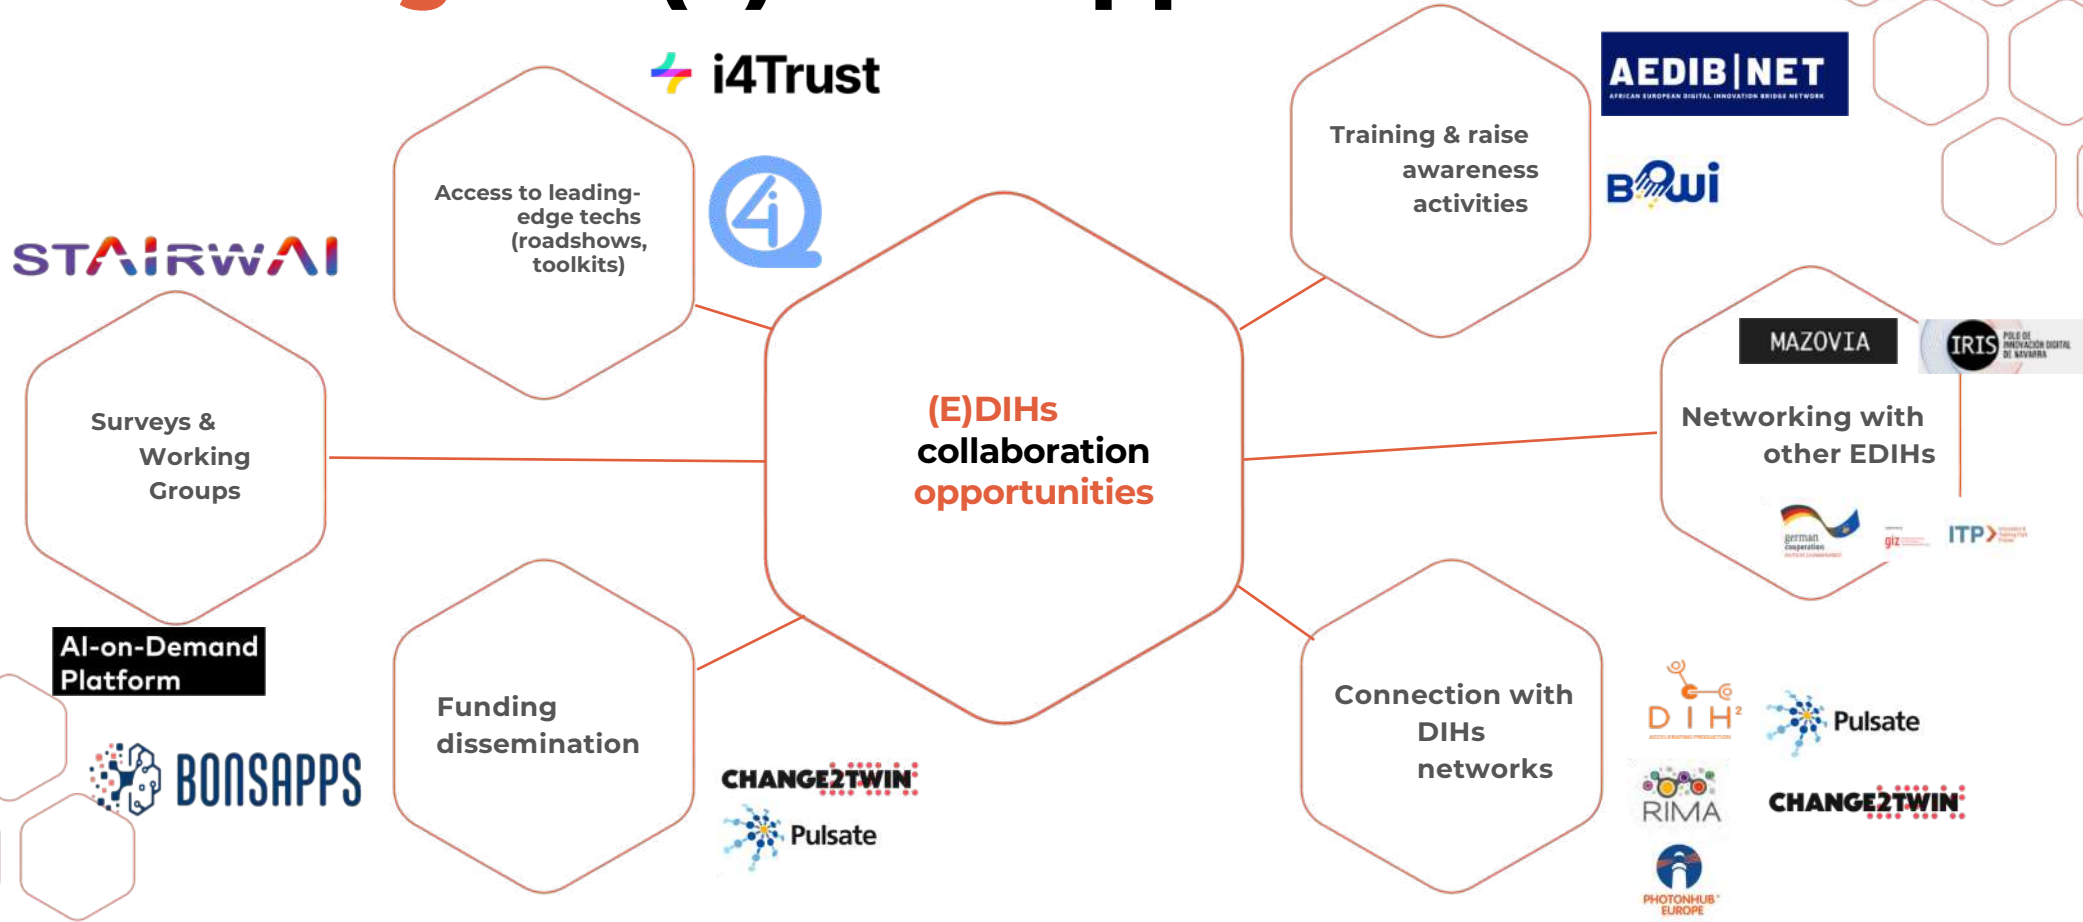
i4Trust

Access to leading-edge techs (roadshows, toolkits)

Training & raise awareness activities

AEDIB|NET
AFRICAN EUROPEAN DIGITAL INNOVATION BRIDGE NETWORK

BOwi

STAIRWAI

Surveys & Working Groups

(E)DIHs collaboration opportunities

MAZOVIA

IRIS

Networking with other EDIHs

german cooperation

giz

ITP

AI-on-Demand Platform

BONSAPPS

Funding dissemination

CHANGE2TWIN

Pulsate

Connection with DIHs networks

DIH²

Pulsate

RIMA

CHANGE2TWIN

PHOTONHUB EUROPE